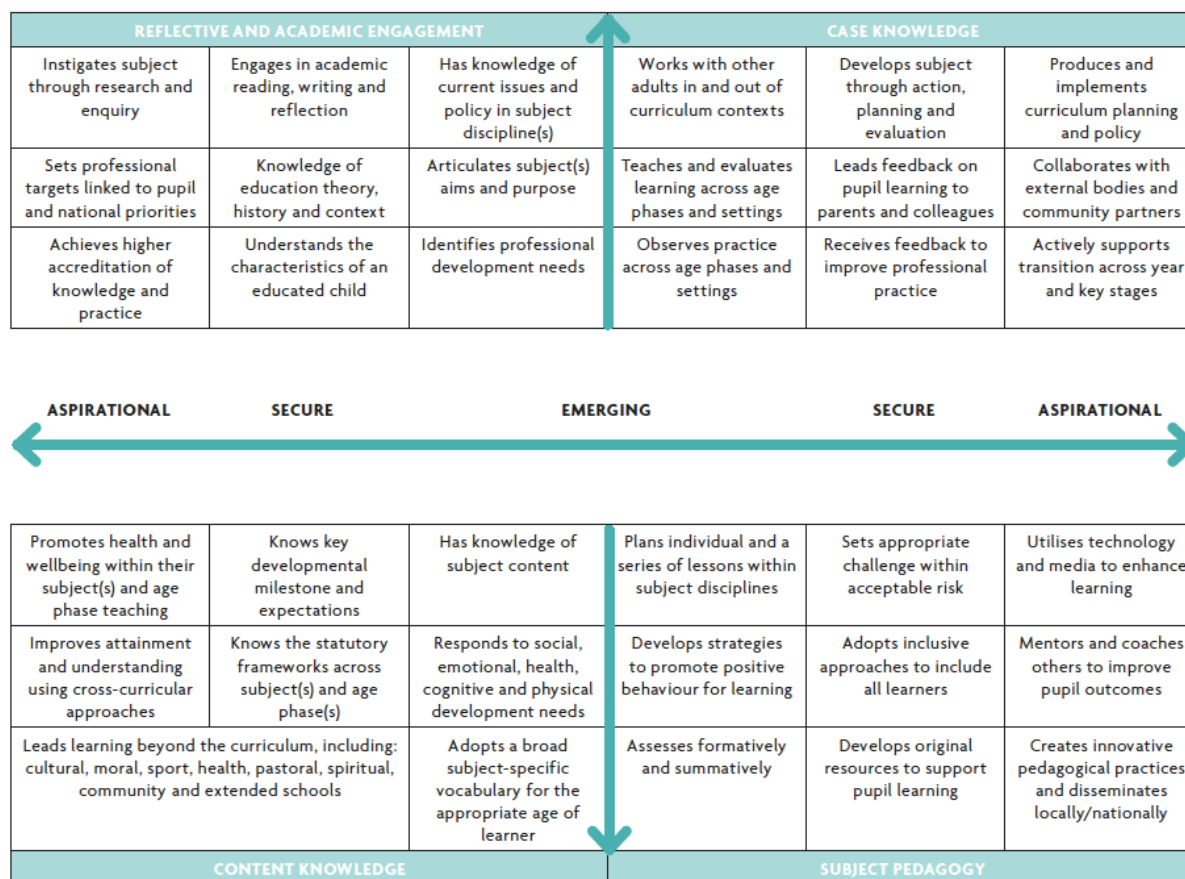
REFLECTIVE AND ACADEMIC ENGAGEMENT

| Instigates subject through research and enquiry | Engages in academic reading, writing and reflection | Has knowledge of current issues and policy in subject discipline(s) |
|---|---|---|
| Sets professional targets linked to pupil and national priorities | Knowledge of education theory, history and context | Articulates subject(s) aims and purpose |
| Achieves higher accreditation of knowledge and practice | Understands the characteristics of an educated child | Identifies professional development needs |

CASE KNOWLEDGE

| Works with other adults in and out of curriculum contexts | Develops subject through action, planning and evaluation | Produces and implements curriculum planning and policy |
|---|---|---|
| Teaches and evaluates learning across age phases and settings | Leads feedback on pupil learning to parents and colleagues | Collaborates with external bodies and community partners |
| Observes practice across age phases and settings | Receives feedback to improve professional practice | Actively supports transition across year and key stages |

ASPIRATIONAL SECURE EMERGING SECURE ASPIRATIONAL

| Promotes health and wellbeing within their subject(s) and age phase teaching | Knows key developmental milestone and expectations | Has knowledge of subject content |
|---|---|---|
| Improves attainment and understanding using cross-curricular approaches | Knows the statutory frameworks across subject(s) and age phase(s) | Responds to social, emotional, health, cognitive and physical development needs |
| Leads learning beyond the curriculum, including: cultural, moral, sport, health, pastoral, spiritual, community and extended schools | | Adopts a broad subject-specific vocabulary for the appropriate age of learner |

| Plans individual and a series of lessons within subject disciplines | Sets appropriate challenge within acceptable risk | Utilises technology and media to enhance learning |
|---|---|---|
| Develops strategies to promote positive behaviour for learning | Adopts inclusive approaches to include all learners | Mentors and coaches others to improve pupil outcomes |
| Assesses formatively and summatively | Develops original resources to support pupil learning | Creates innovative pedagogical practices and disseminates locally/nationally |

CONTENT KNOWLEDGE

SUBJECT PEDAGOGY